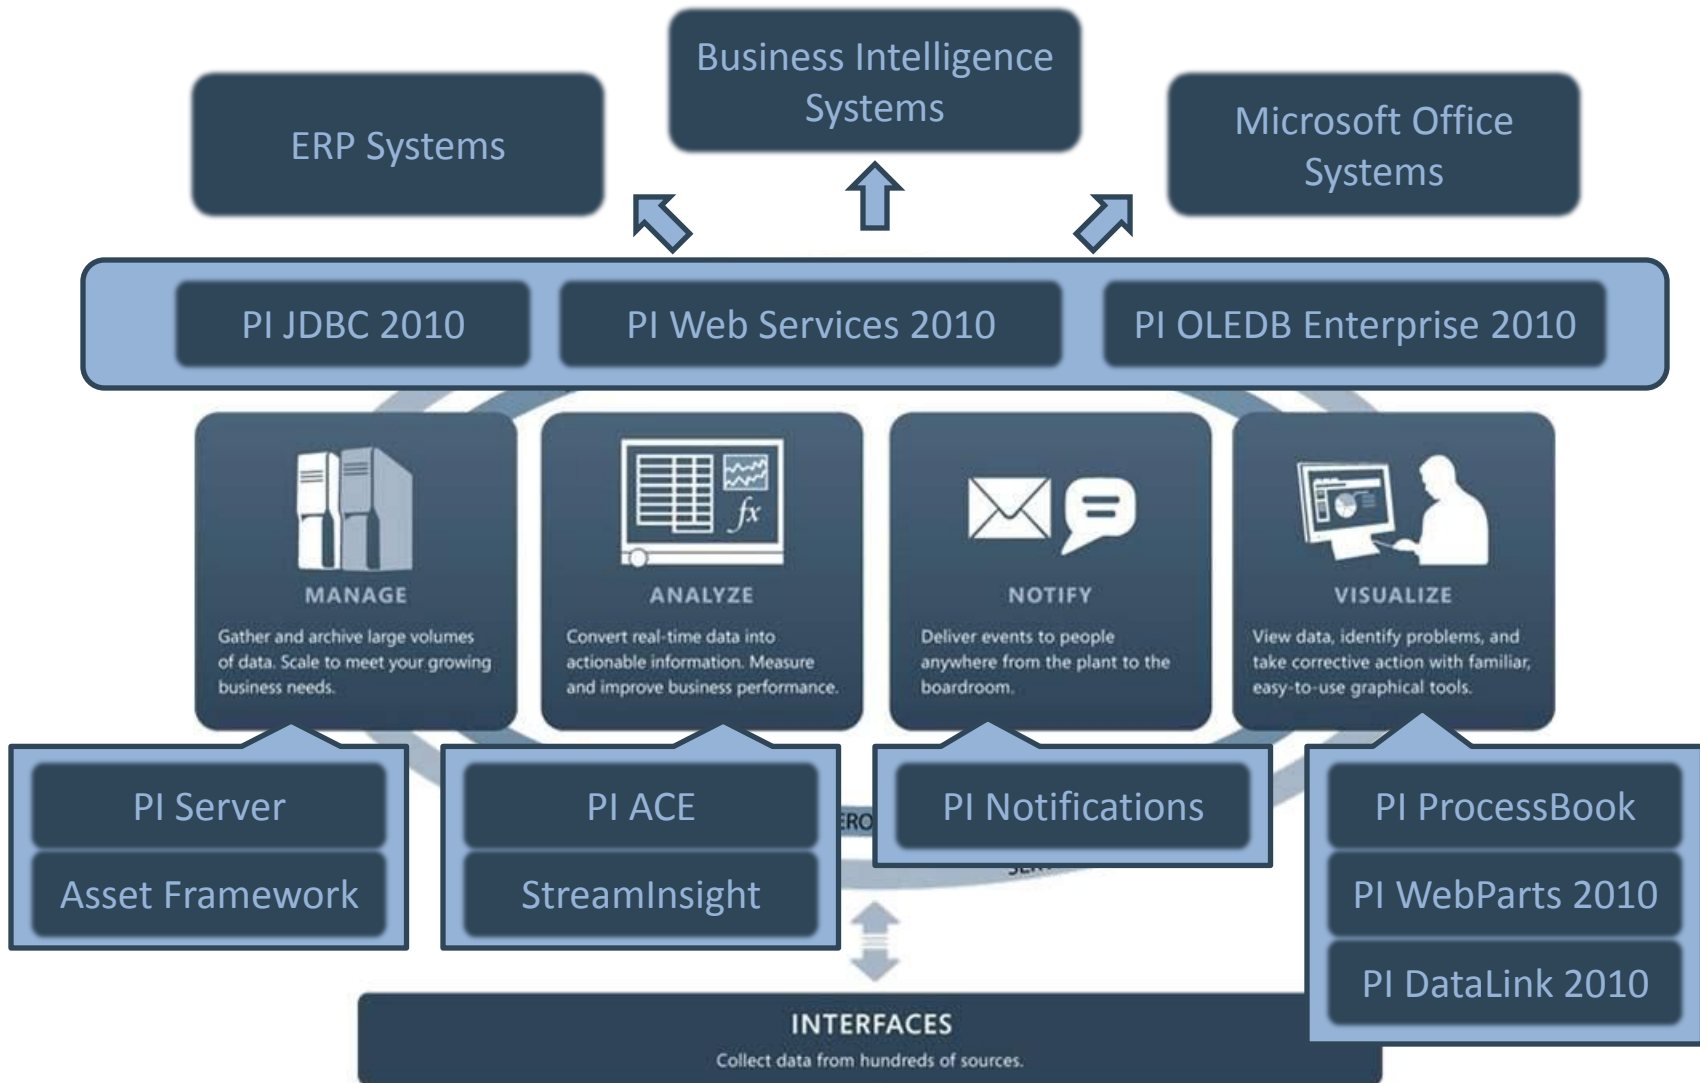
ERP Systems

Business Intelligence Systems

Microsoft Office Systems

PI JDBC 2010

PI Web Services 2010

PI OLEDB Enterprise 2010

MANAGE

Gather and archive large volumes of data. Scale to meet your growing business needs.

ANALYZE

Convert real-time data into actionable information. Measure and improve business performance.

NOTIFY

Deliver events to people anywhere from the plant to the boardroom.

VISUALIZE

View data, identify problems, and take corrective action with familiar, easy-to-use graphical tools.

PI Server

Asset Framework

PI ACE

StreamInsight

PI Notifications

PI ProcessBook

PI WebParts 2010

PI DataLink 2010

INTERFACES

Collect data from hundreds of sources.